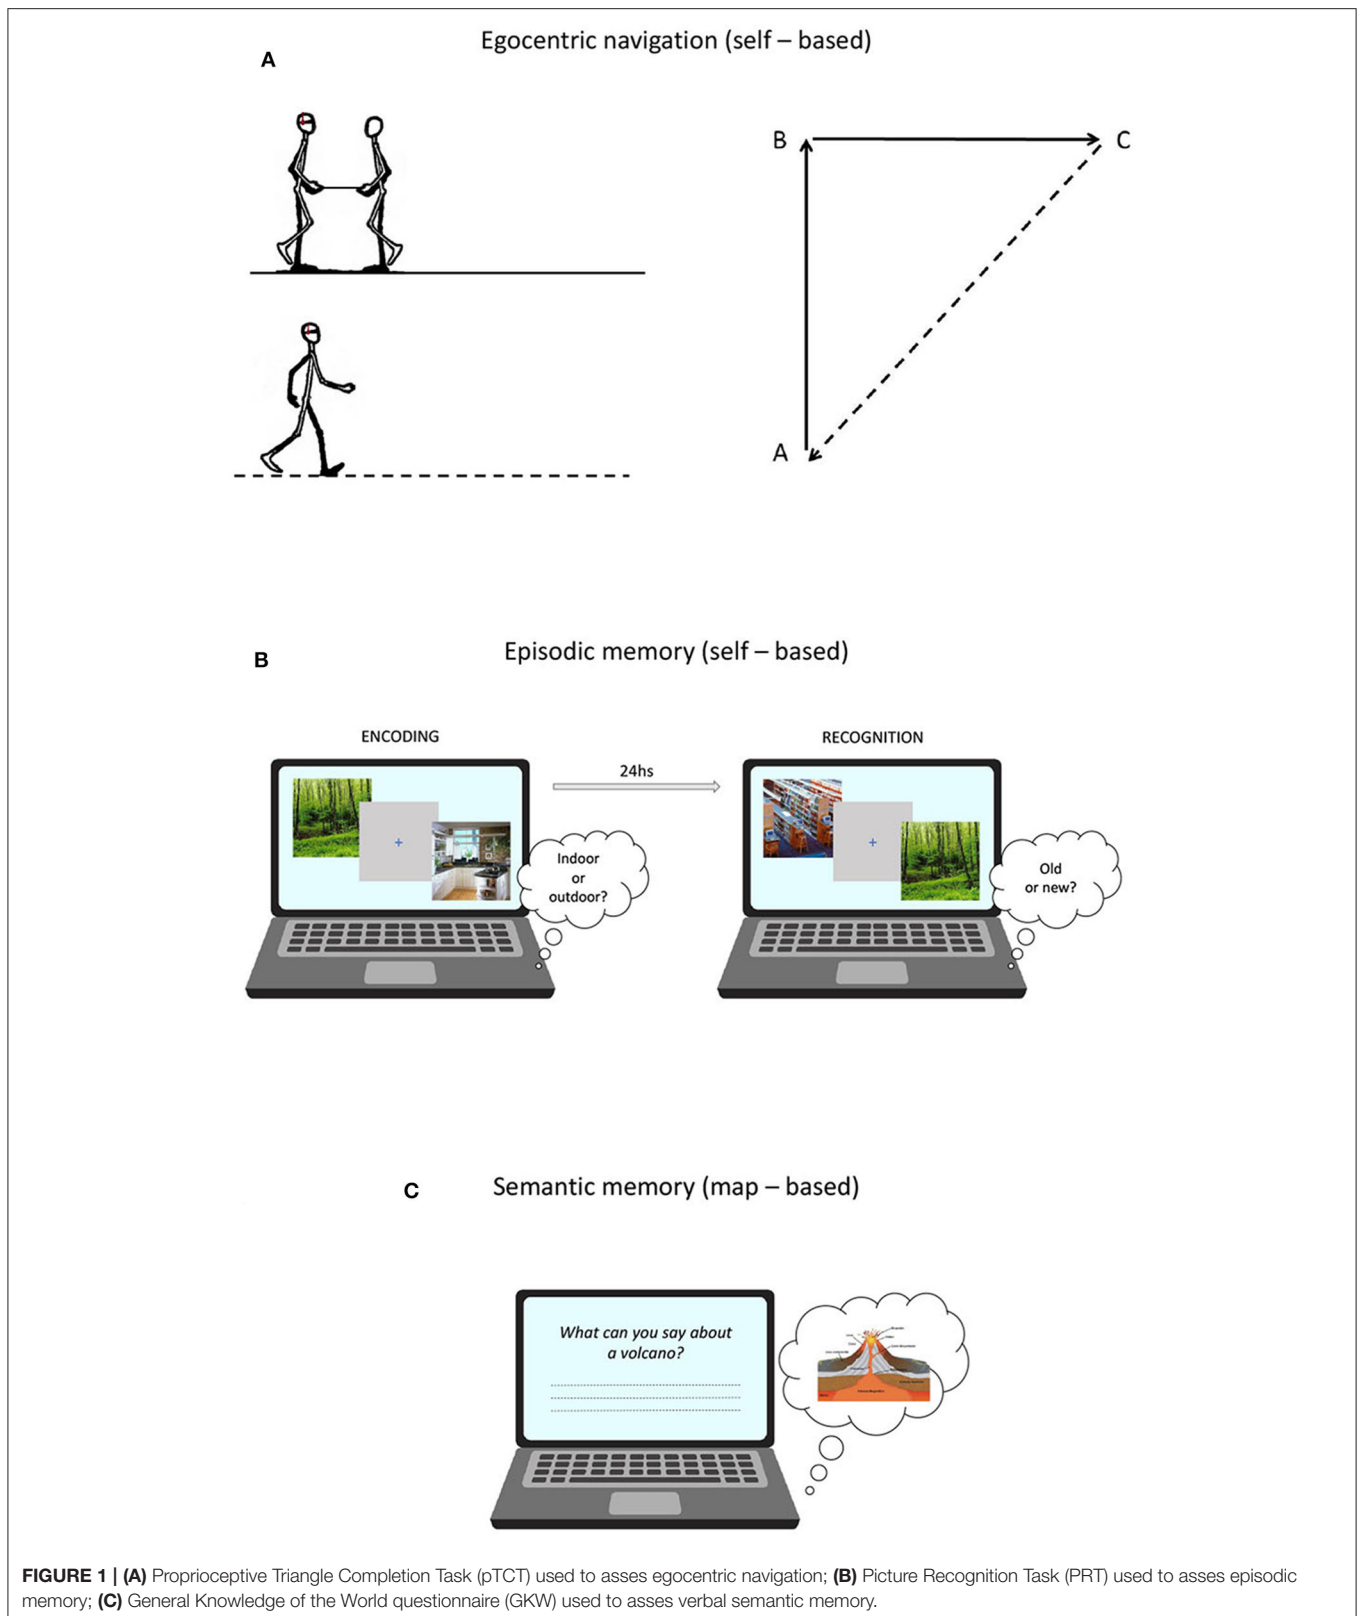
A

Egocentric navigation (self – based)

B

C

A

B

Episodic memory (self – based)

ENCODING

24hs

RECOGNITION

Indoor or outdoor?

Old or new?

C

Semantic memory (map – based)

What can you say about a volcano?

FIGURE 1 | (A) Proprioceptive Triangle Completion Task (pTCT) used to asses egocentric navigation; (B) Picture Recognition Task (PRT) used to asses episodic memory; (C) General Knowledge of the World questionnaire (GKW) used to asses verbal semantic memory.